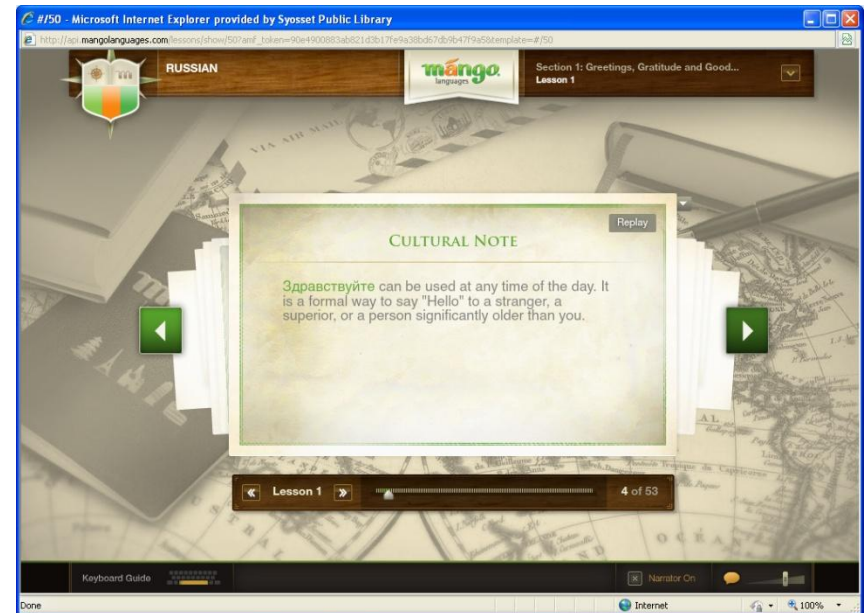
#/50 - Microsoft Internet Explorer provided by Syosset Public Library

http://api.mangolanguages.com/lessons/show/50?amf_token=90e4900883ab821d3b17fe9a38bd67db9b47f9a5&template=#/50

RUSSIAN

mango languages

Section 1: Greetings, Gratitude and Good...
Lesson 1

Replay

CULTURAL NOTE

Здравствуйте can be used at any time of the day. It is a formal way to say "Hello" to a stranger, a superior, or a person significantly older than you.

Lesson 1

4 of 53

Keyboard Guide

Narrator On

Done

Internet

100%